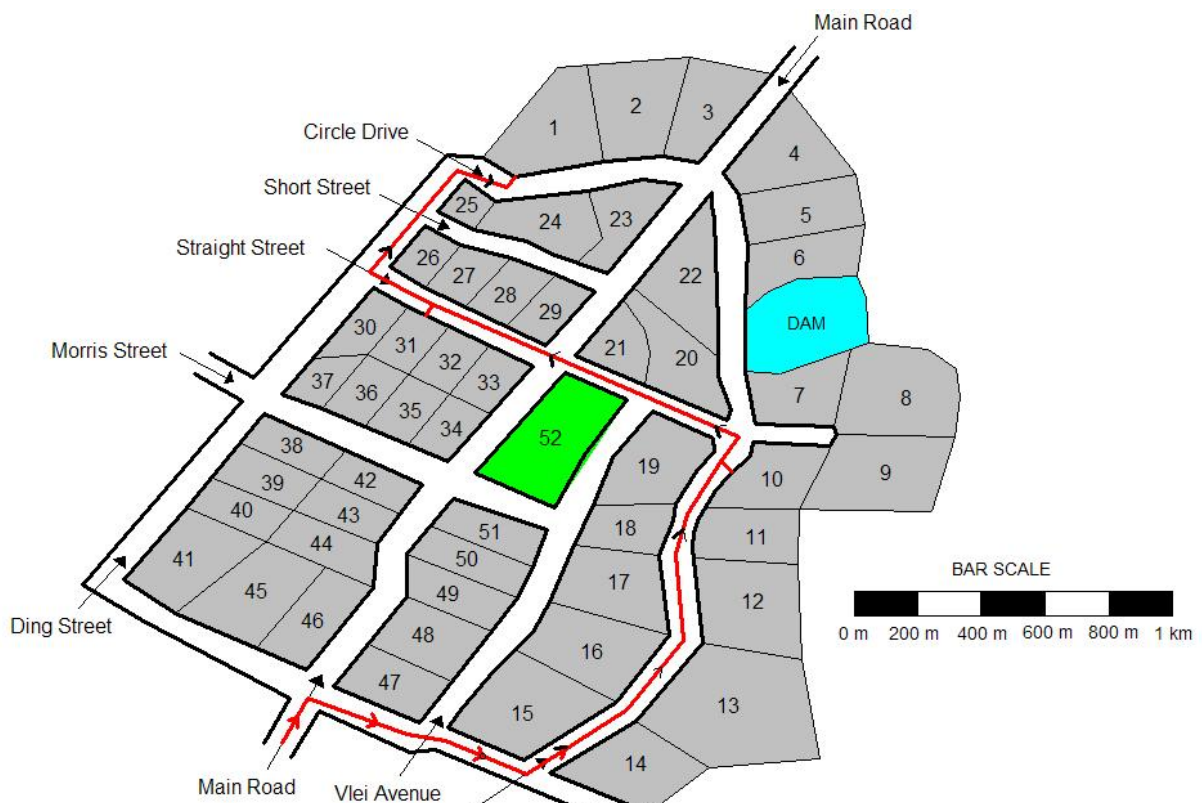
Main Road

1
2
3
4
5
6
DAM
7
8
9
10
11
12
13
14

Circle Drive
Short Street
Straight Street
Morris Street

25
24
23
22
26
27
28
29
21
20
30
31
32
33
37
36
35
34
52
19
38
39
42
40
43
41
44
45
46
51
50
49
48
47
18
17
16
15

Ding Street

BAR SCALE
0 m 200 m 400 m 600 m 800 m 1 km

Main Road
Vlei Avenue